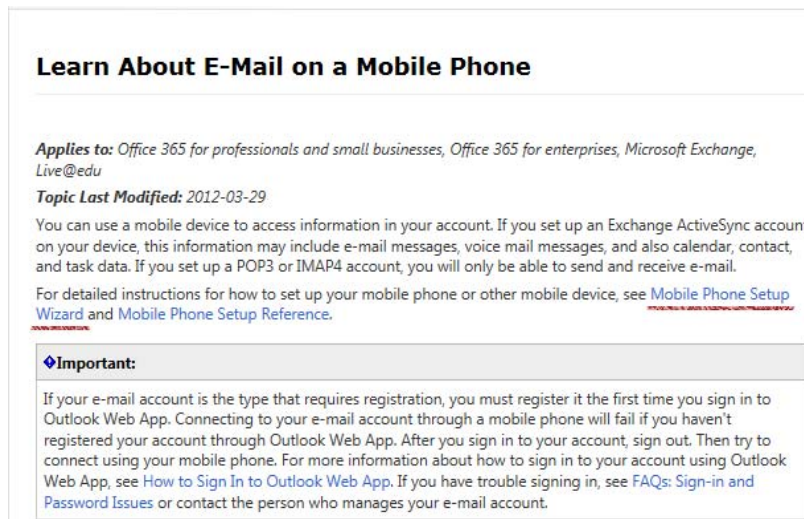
Learn About E-Mail on a Mobile Phone

Applies to: Office 365 for professionals and small businesses, Office 365 for enterprises, Microsoft Exchange, Live@edu

Topic Last Modified: 2012-03-29

You can use a mobile device to access information in your account. If you set up an Exchange ActiveSync accoun on your device, this information may include e-mail messages, voice mail messages, and also calendar, contact, and task data. If you set up a POP3 or IMAP4 account, you will only be able to send and receive e-mail.

For detailed instructions for how to set up your mobile phone or other mobile device, see Mobile Phone Setup Wizard and Mobile Phone Setup Reference.

Important:

If your e-mail account is the type that requires registration, you must register it the first time you sign in to Outlook Web App. Connecting to your e-mail account through a mobile phone will fail if you haven't registered your account through Outlook Web App. After you sign in to your account, sign out. Then try to connect using your mobile phone. For more information about how to sign in to your account using Outlook Web App, see How to Sign In to Outlook Web App. If you have trouble signing in, see FAQs: Sign-in and Password Issues or contact the person who manages your e-mail account.